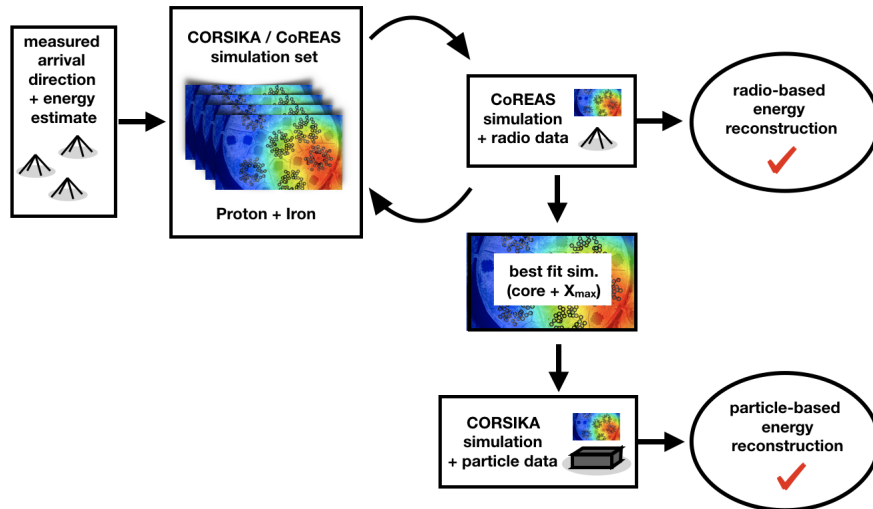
measured arrival direction + energy estimate

CORSIKA / CoREAS simulation set

Proton + Iron

CoREAS simulation + radio data

radio-based energy reconstruction

best fit sim. (core + $X_{max}$)

CORSIKA simulation + particle data

particle-based energy reconstruction